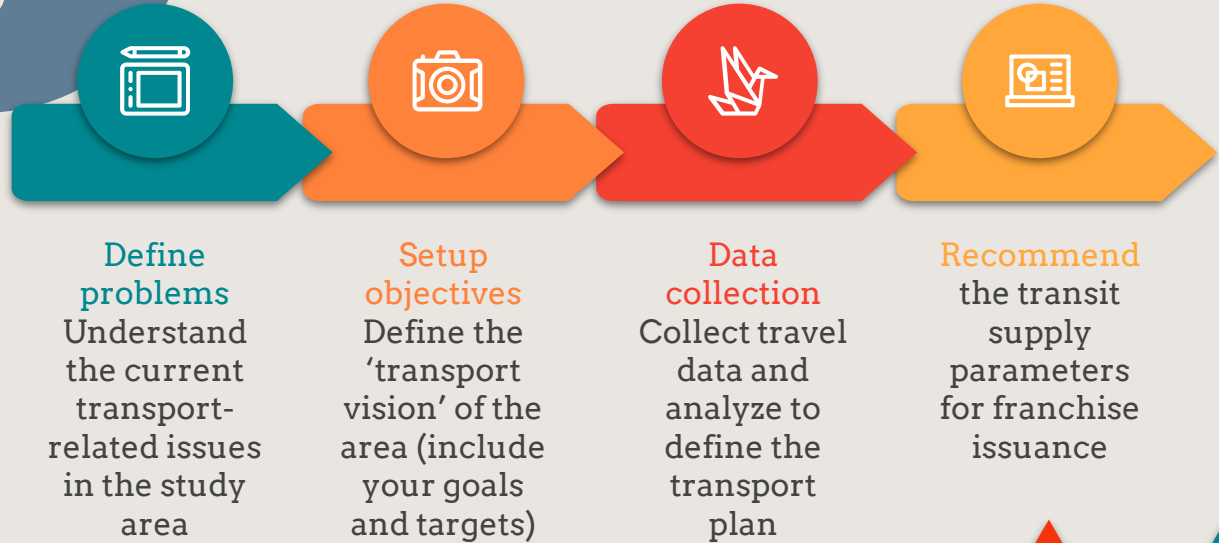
Define problems
Understand the current transport-related issues in the study area

Setup objectives
Define the ‘transport vision’ of the area (include your goals and targets)

Data collection
Collect travel data and analyze to define the transport plan

Recommend the transit supply parameters for franchise issuance